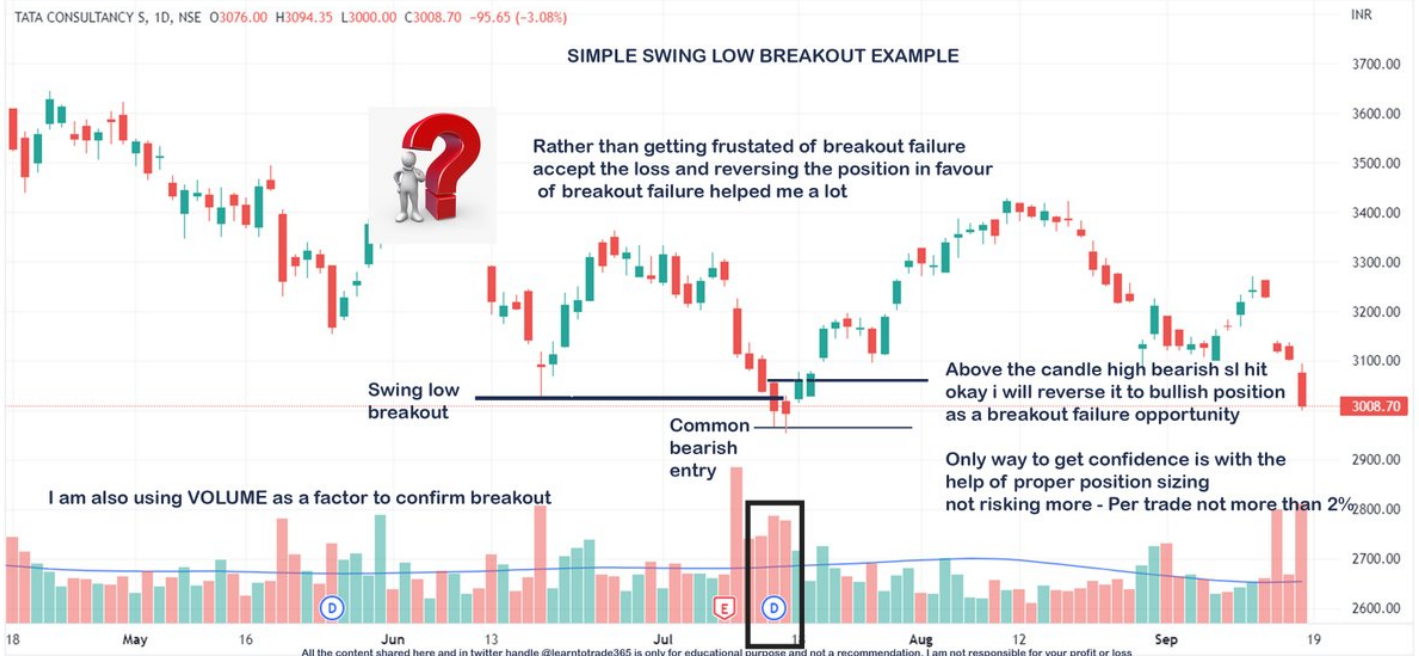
TATA CONSULTANCY S, 1D, NSE O3076.00 H3094.35 L3000.00 C3008.70 −95.65 (−3.08%)

INR

SIMPLE SWING LOW BREAKOUT EXAMPLE

Rather than getting frustated of breakout failure accept the loss and reversing the position in favour of breakout failure helped me a lot

Swing low breakout

Common bearish entry

Above the candle high bearish sl hit okay i will reverse it to bullish position as a breakout failure opportunity

Only way to get confidence is with the help of proper position sizing not risking more - Per trade not more than 2%

I am also using VOLUME as a factor to confirm breakout

3700.00
3600.00
3500.00
3400.00
3300.00
3200.00
3100.00
3008.70
2900.00
2800.00
2700.00
2600.00

D
E
D

18 May 16 Jun 13 Jul 1 Aug 12 Sep 19

All the content shared here and in twitter handle @learntotrade365 is only for educational purpose and not a recommendation. I am not responsible for your profit or loss